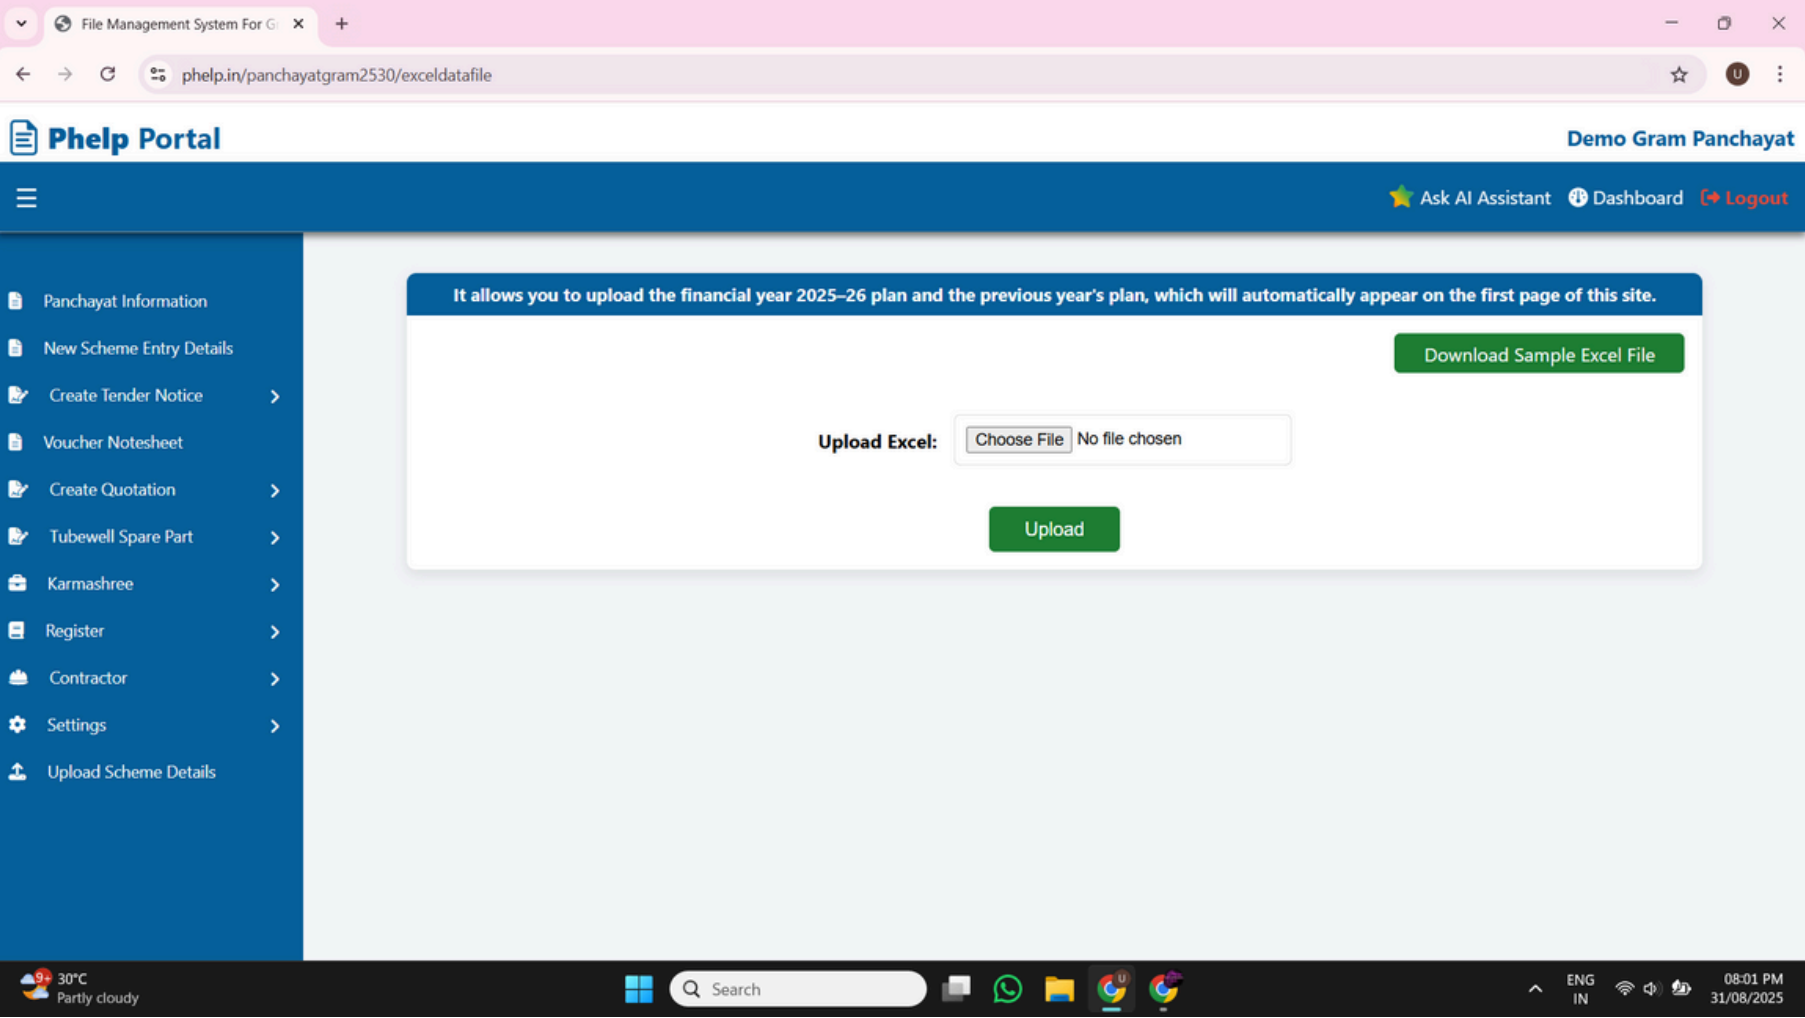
File Management System For G

phelp.in/panchayatgram2530/exceldatafile

Phelp Portal

Demo Gram Panchayat

Ask AI Assistant Dashboard Logout

Panchayat Information
New Scheme Entry Details
Create Tender Notice
Voucher Notesheet
Create Quotation
Tubewell Spare Part
Karmashree
Register
Contractor
Settings
Upload Scheme Details

It allows you to upload the financial year 2025–26 plan and the previous year's plan, which will automatically appear on the first page of this site.

Download Sample Excel File

Upload Excel: Choose File No file chosen

Upload

30°C
Partly cloudy

Search

ENG
IN

08:01 PM
31/08/2025